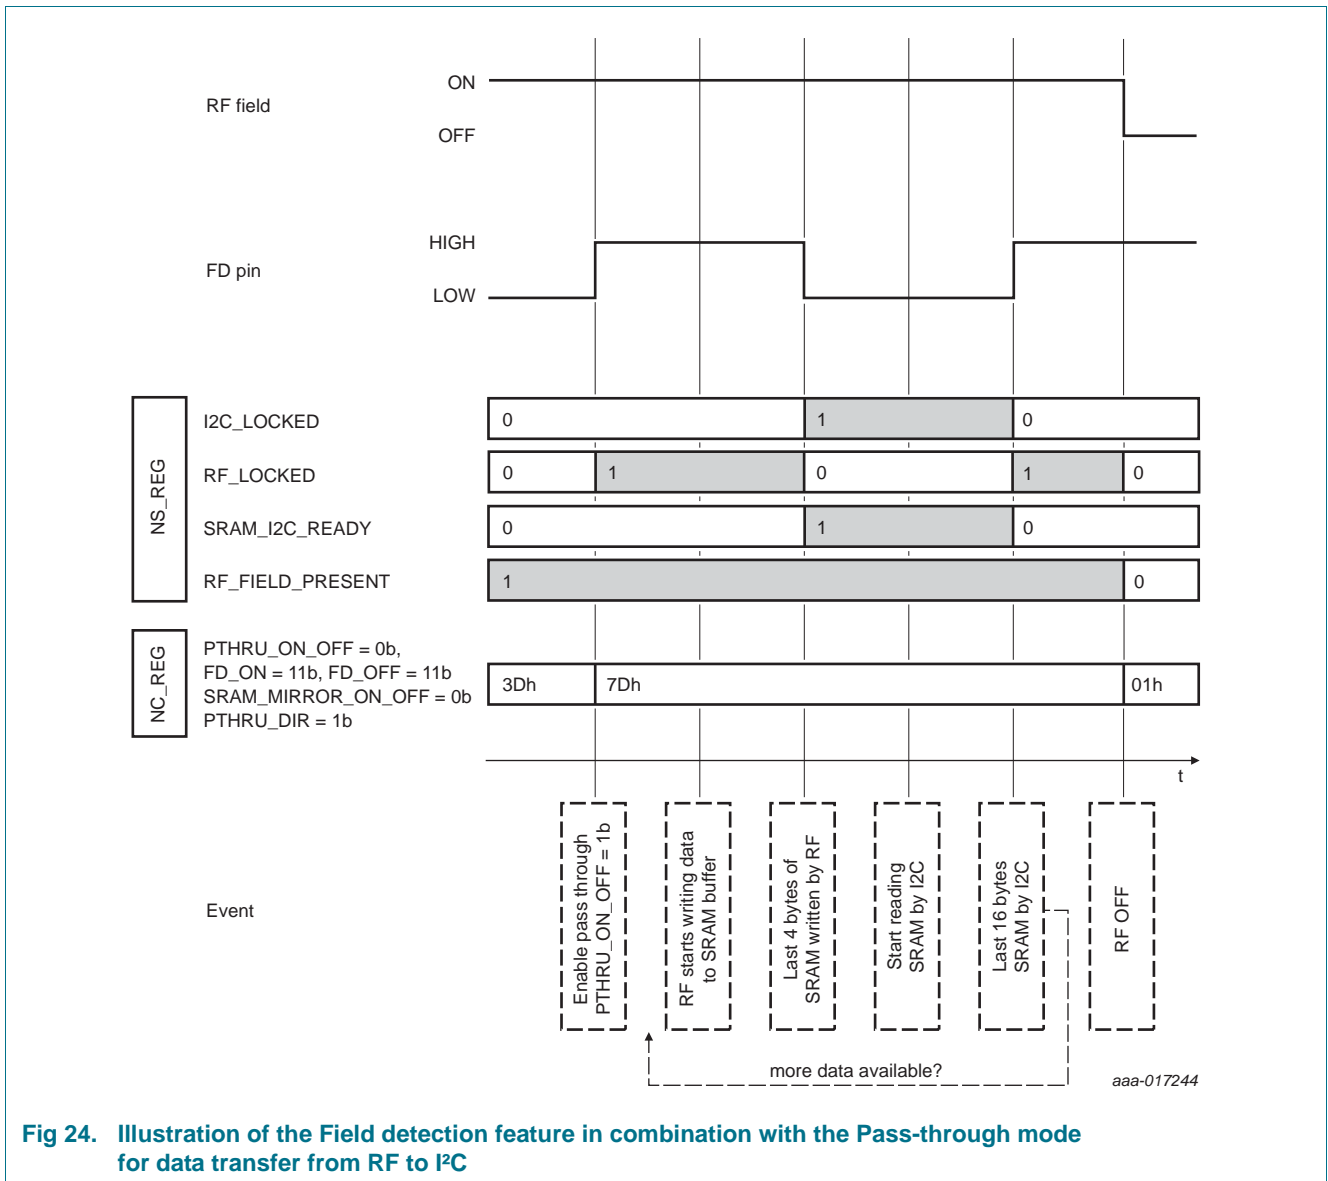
RF field

ON

OFF

FD pin

HIGH

LOW

NS_REG

I2C_LOCKED

0

1

0

RF_LOCKED

0

1

0

1

0

SRAM_I2C_READY

0

1

0

RF_FIELD_PRESENT

1

0

NC_REG

PTHRU_ON_OFF = 0b, FD_ON = 11b, FD_OFF = 11b SRAM_MIRROR_ON_OFF = 0b PTHRU_DIR = 1b

3Dh

7Dh

01h

t

Event

Enable pass through PTHRU_ON_OFF = 1b

RF starts writing data to SRAM buffer

Last 4 bytes of SRAM written by RF

Start reading SRAM by I2C

Last 16 bytes SRAM by I2C

RF OFF

more data available?

aaa-017244

Fig 24. Illustration of the Field detection feature in combination with the Pass-through mode for data transfer from RF to I²C